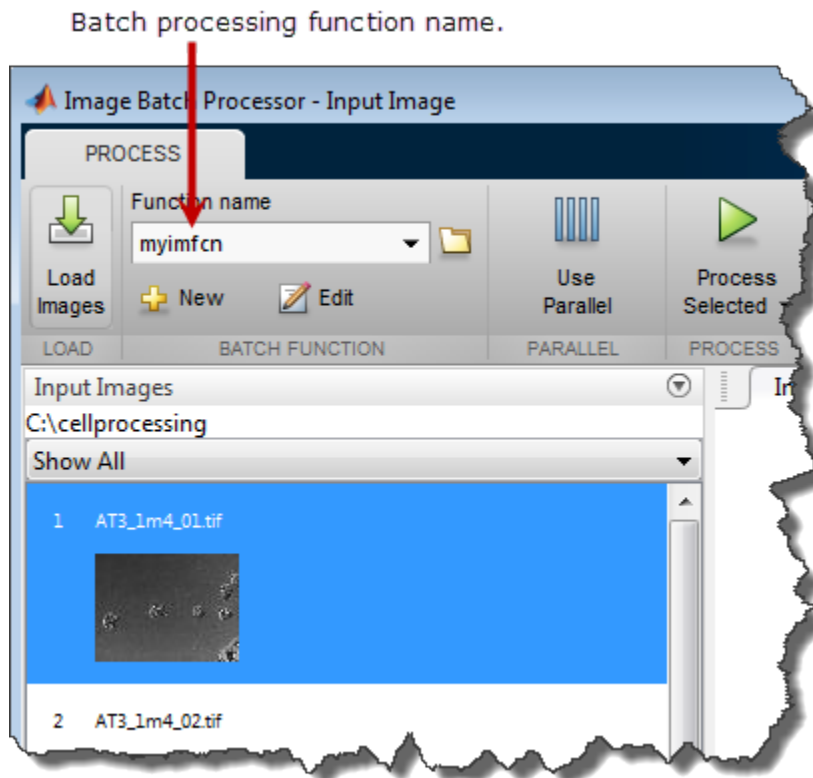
Batch processing function name.

Image Batch Processor - Input Image

PROCESS

Load Images

Function name

myimfcn

New

Edit

Use Parallel

Process Selected

LOAD

BATCH FUNCTION

PARALLEL

PROCESS

Input Images

C:\cellprocessing

Show All

1 AT3_1m4_01.tif

2 AT3_1m4_02.tif

In